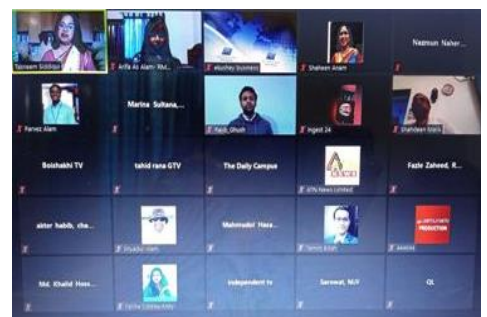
Tasneem Siddiqui

Arifa As Alam - RM...

eBusiney business

Shaheen Anam

Nazmun Naher...

Parvez Alam

Marina Sultana,...

Pavik Ghosh

Ingest 24

Shahdeen Malik

Boishakhi TV

tahid rana GTV

The Daily Campus

ATN News Limited

Fazle Zaheed, R...

akter habib, che...

Shuvdu Alam

Mahmudul Hasa...

Tanvir Alam

PRODUCTION

Md. Khalid Hoss...

Farzana Afroz

independent tv

Sarowat, NUT

QL